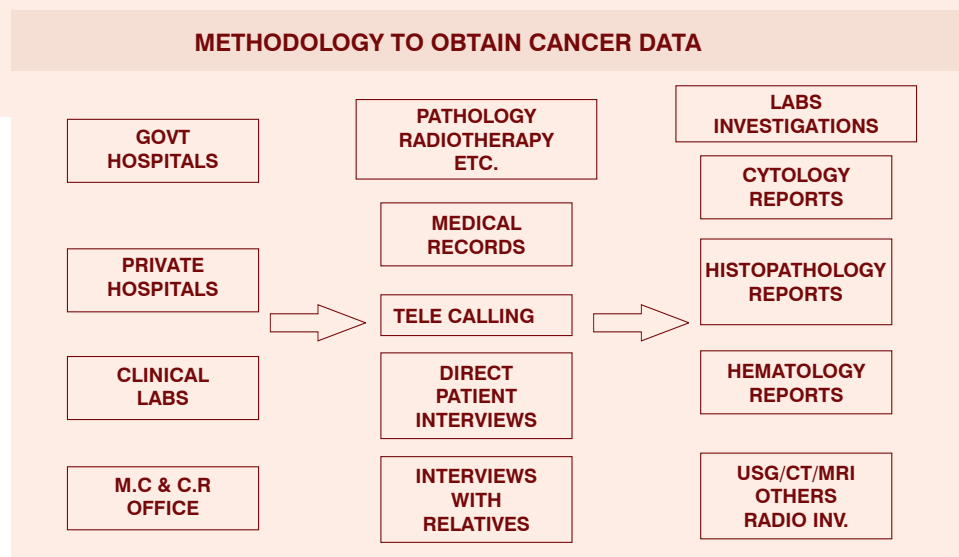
METHODOLOGY TO OBTAIN CANCER DATA

GOVT HOSPITALS

PRIVATE HOSPITALS

CLINICAL LABS

M.C & C.R OFFICE

PATHOLOGY RADIOTHERAPY ETC.

MEDICAL RECORDS

TELE CALLING

DIRECT PATIENT INTERVIEWS

INTERVIEWS WITH RELATIVES

LABS INVESTIGATIONS

CYTOLOGY REPORTS

HISTOPATHOLOGY REPORTS

HEMATOLOGY REPORTS

USG/CT/MRI OTHERS RADIO INV.